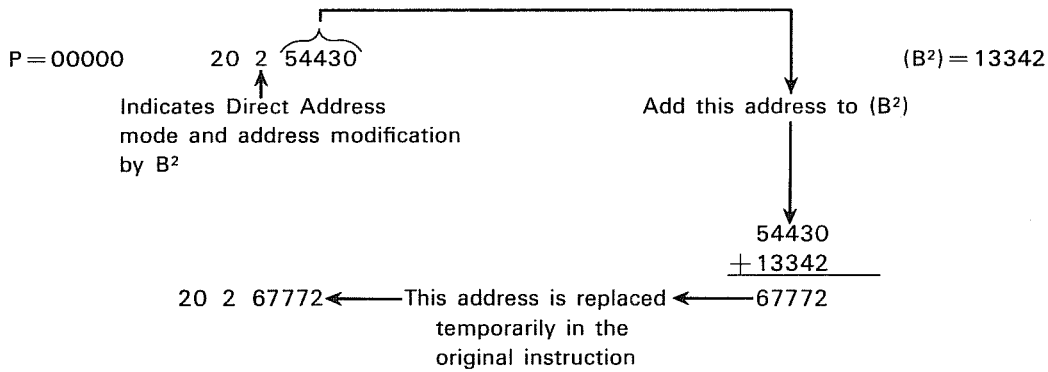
P = 00000    20 2 54430

$(B^2) = 13342$

Indicates Direct Address mode and address modification by $B^2$

Add this address to $(B^2)$

54430
+13342
67772

20 2 67772 ← This address is replaced temporarily in the original instruction ← 67772